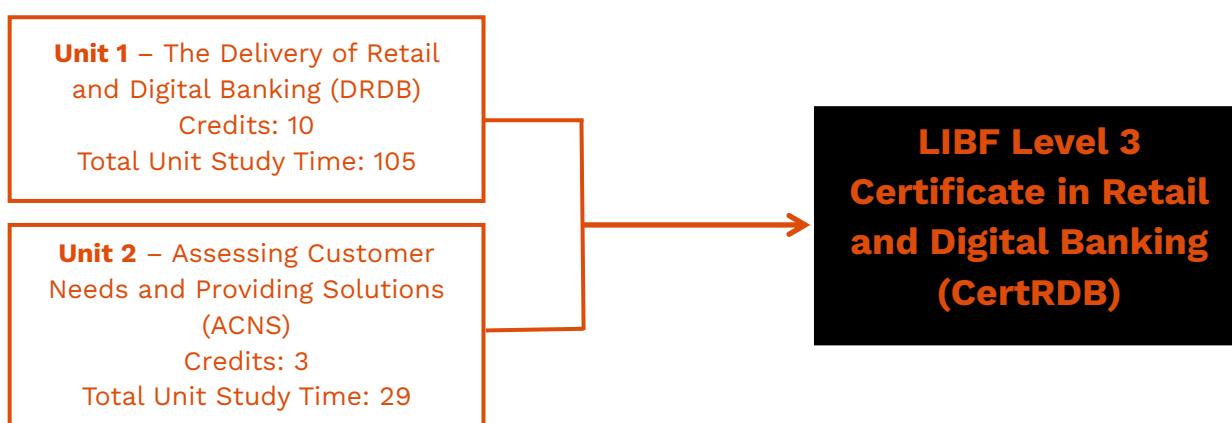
**Unit 1** – The Delivery of Retail and Digital Banking (DRDB)
Credits: 10
Total Unit Study Time: 105

**Unit 2** – Assessing Customer Needs and Providing Solutions (ACNS)
Credits: 3
Total Unit Study Time: 29

LIBF Level 3 Certificate in Retail and Digital Banking (CertRDB)